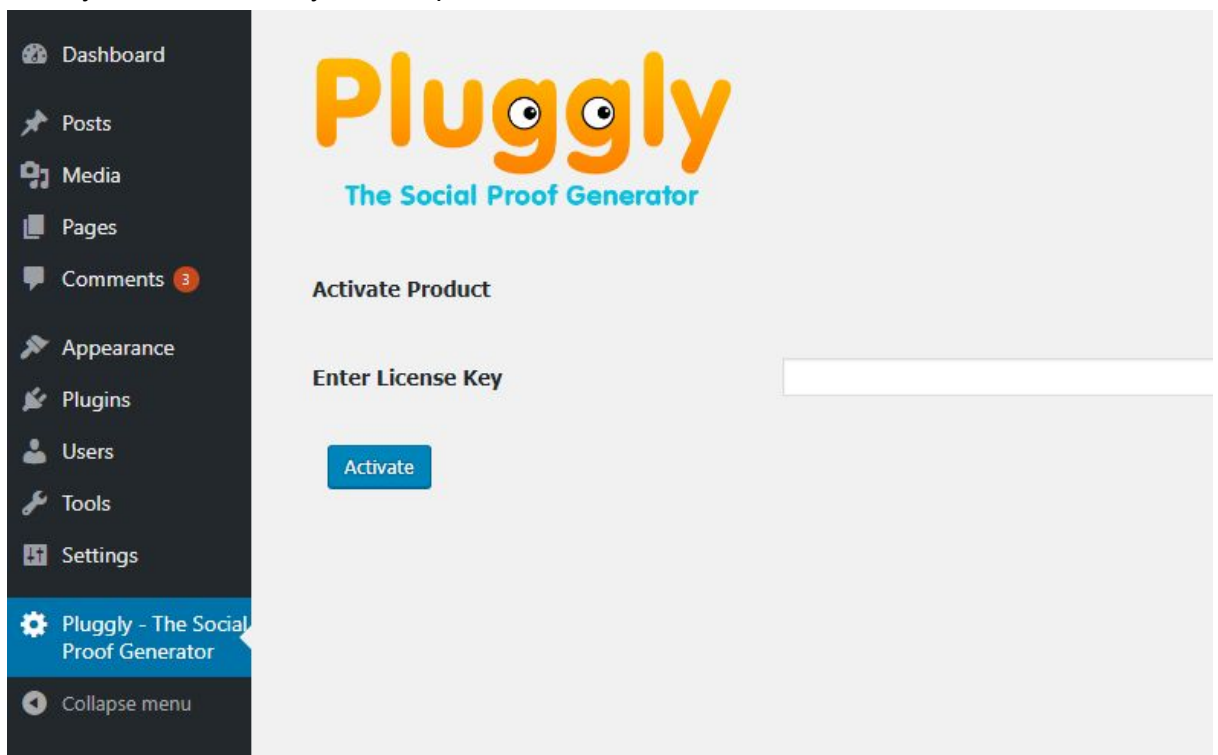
Dashboard
Posts
Media
Pages
Comments 3
Appearance
Plugins
Users
Tools
Settings
Pluggly - The Social Proof Generator
Collapse menu

Pluggly
The Social Proof Generator

Activate Product

Enter License Key

Activate